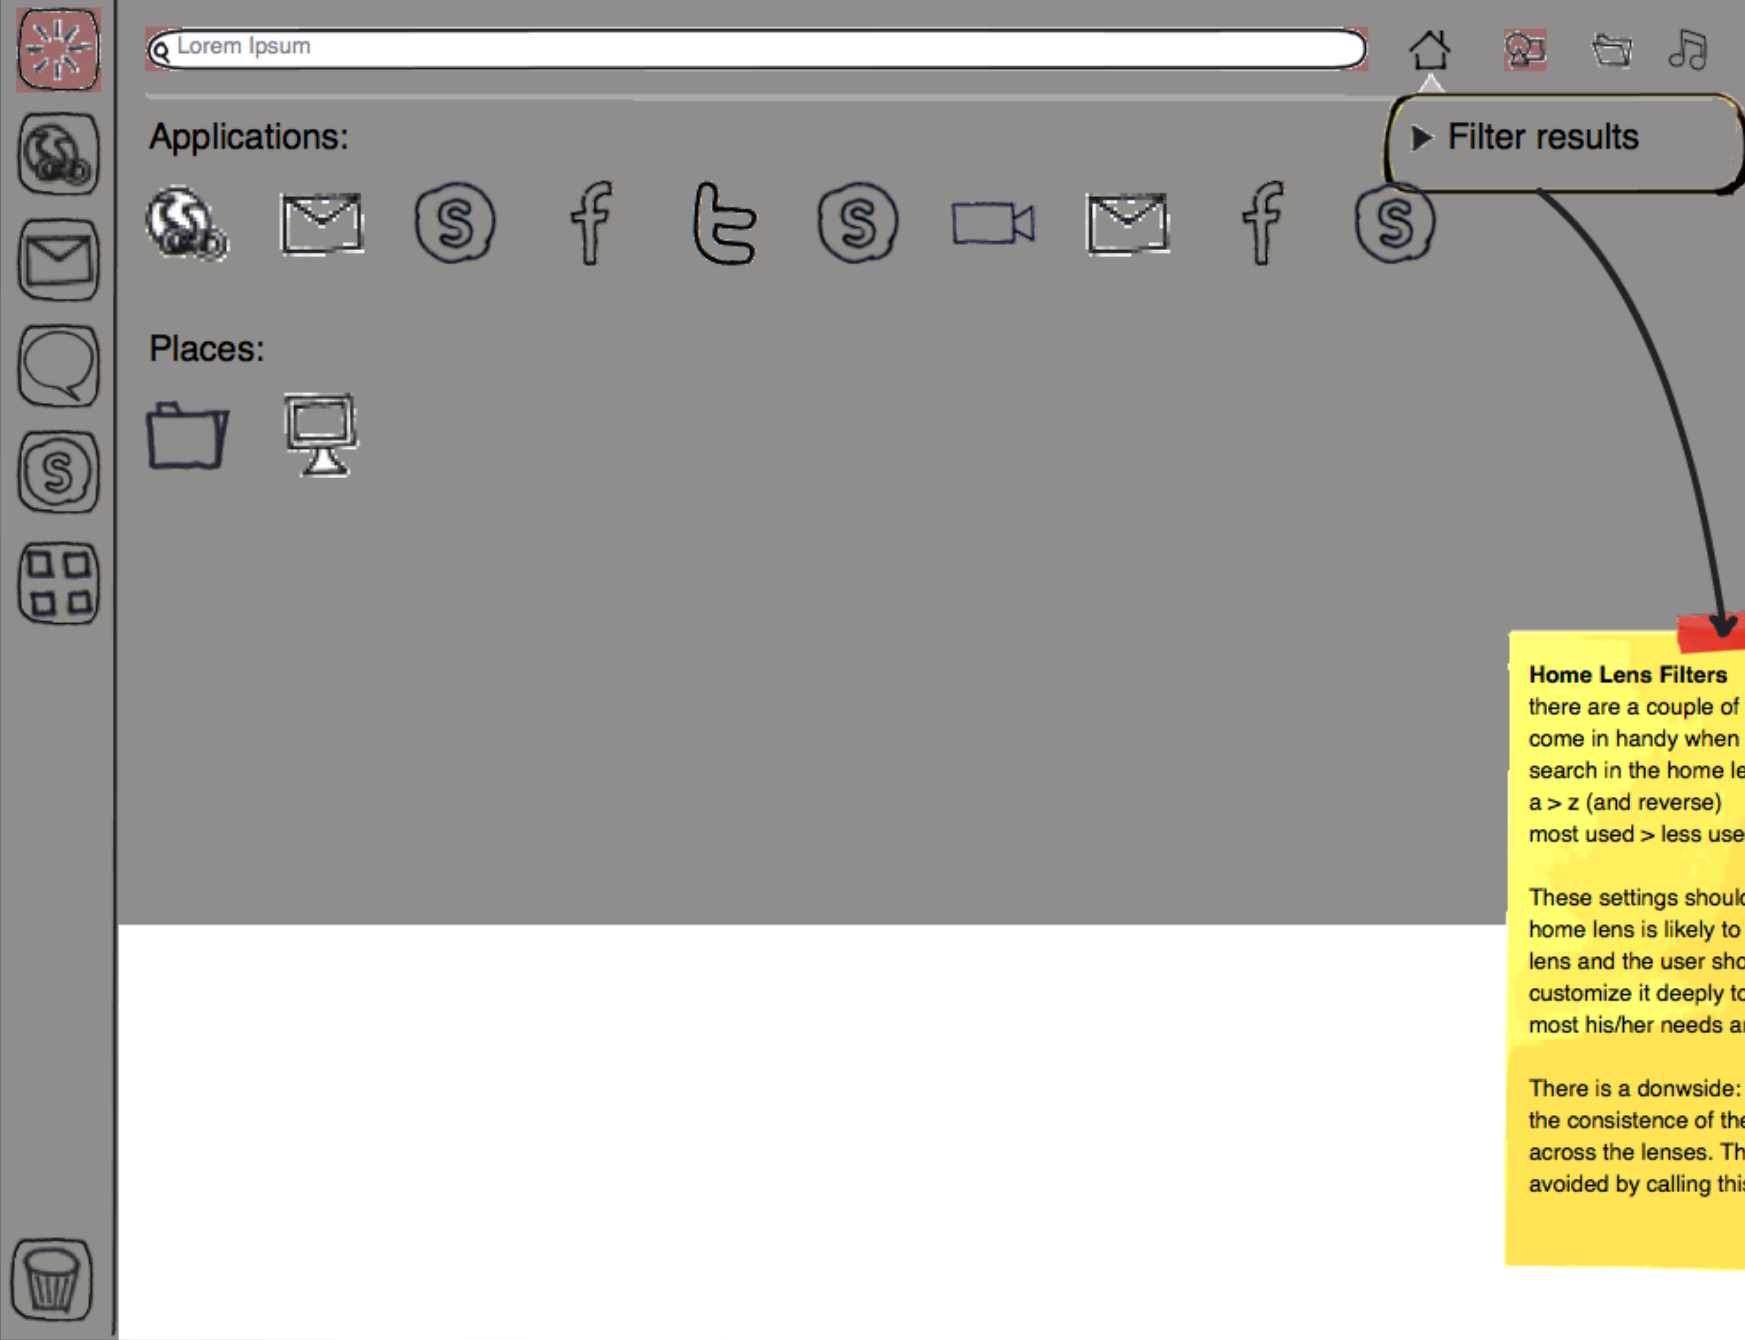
Lorem Ipsum

Filter results

Applications:

Places:

**Home Lens Filters**
there are a couple of
come in handy when
search in the home le
a > z (and reverse)
most used > less use

These settings shoul
home lens is likely to
lens and the user sho
customize it deeply to
most his/her needs a

There is a donwside:
the consistence of the
across the lenses. Th
avoided by calling thi